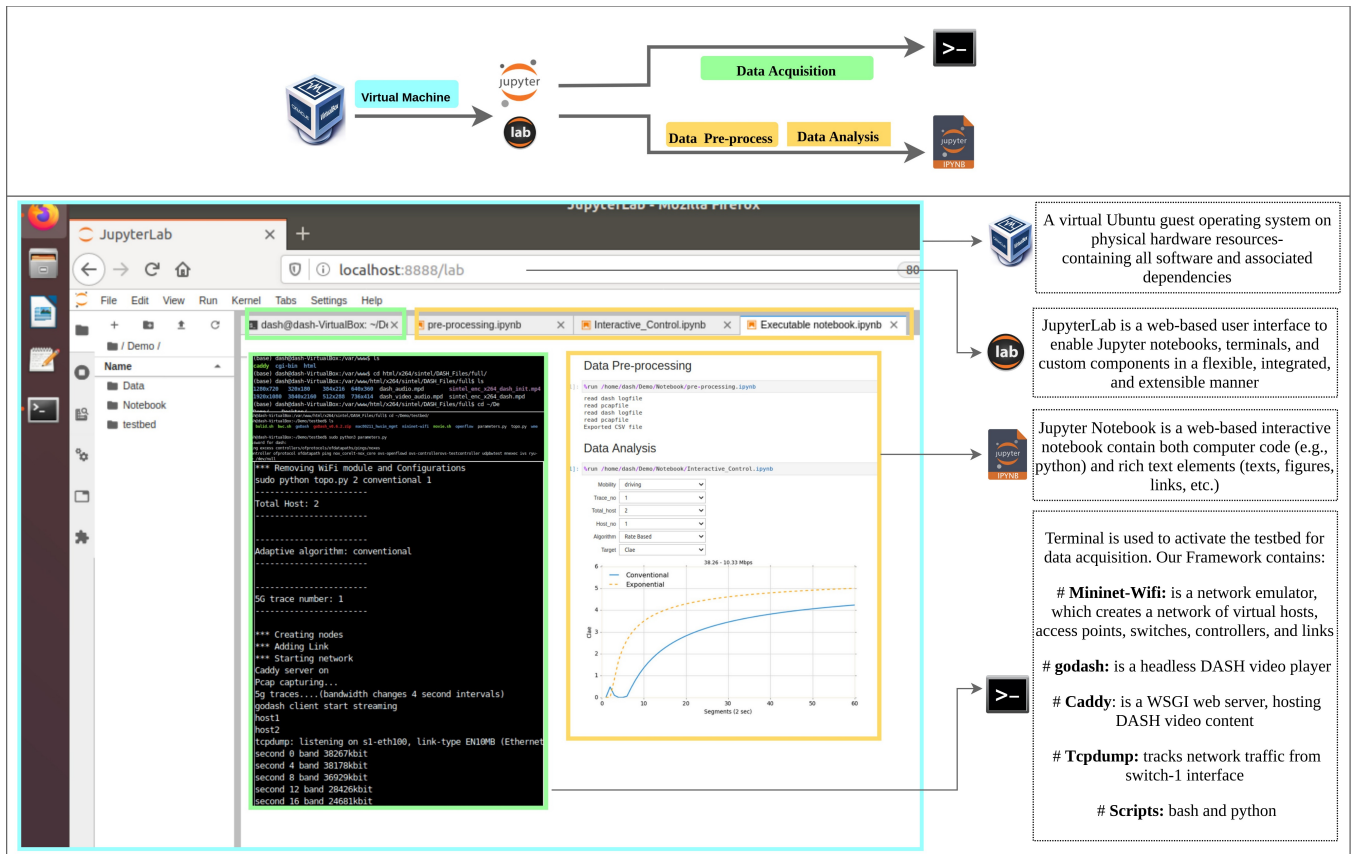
Virtual Machine

jupyter

lab

Data Acquisition

Data Pre-process

Data Analysis

jupyter
IPYNB

JupyterLab - Mozilla Firefox

JupyterLab

localhost:8888/lab

File Edit View Run Kernel Tabs Settings Help

/ Demo /

Name

Data

Notebook

testbed

dash@dash-VirtualBox: ~/D

pre-processing.ipynb

Interactive_Control.ipynb

Executable notebook.ipynb

(base) dash@dash-VirtualBox:/var/www$ ls
caddy cgi-bin html
(base) dash@dash-VirtualBox:/var/www$ cd html/x264/sintel/DASH_Files/full/
(base) dash@dash-VirtualBox:/var/www/html/x264/sintel/DASH_Files/full$ ls
1280x720 320x180 384x216 640x360 dash_audio.mpd sintel_enc_x264_dash_init.mp4
1920x1080 3840x2160 512x288 736x414 dash_video_audio.mpd sintel_enc_x264_dash.mpd
(base) dash@dash-VirtualBox:/var/www/html/x264/sintel/DASH_Files/full$ cd ~/De
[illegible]

*** Removing WiFi module and Configurations
sudo python topo.py 2 conventional 1
----------------------
Total Host: 2
----------------------

----------------------
Adaptive algorithm: conventional
----------------------

----------------------
5G trace number: 1
----------------------

*** Creating nodes
*** Adding Link
*** Starting network
Caddy server on
Pcap capturing...
5g traces....(bandwidth changes 4 second intervals)
godash client start streaming
host1
host2
tcpdump: listening on s1-eth100, link-type EN10MB (Ethernet
second 0 band 38267kbit
second 4 band 38178kbit
second 8 band 36929kbit
second 12 band 28426kbit
second 16 band 24681kbit

Data Pre-processing

%run /home/dash/Demo/Notebook/pre-processing.ipynb

read dash logfile
read pcapfile
read dash logfile
read pcapfile
Exported CSV file

Data Analysis

%run /home/dash/Demo/Notebook/Interactive_Control.ipynb

Mobility driving
Trace_no 1
Total_host 2
Host_no 1
Algorithm Rate Based
Target Clae

38.26 - 10.33 Mbps

Conventional
Exponential

Clae

Segments (2 sec)

A virtual Ubuntu guest operating system on physical hardware resources- containing all software and associated dependencies

JupyterLab is a web-based user interface to enable Jupyter notebooks, terminals, and custom components in a flexible, integrated, and extensible manner

Jupyter Notebook is a web-based interactive notebook contain both computer code (e.g., python) and rich text elements (texts, figures, links, etc.)

Terminal is used to activate the testbed for data acquisition. Our Framework contains:

# **Mininet-Wifi:** is a network emulator, which creates a network of virtual hosts, access points, switches, controllers, and links

# **godash:** is a headless DASH video player

# **Caddy**: is a WSGI web server, hosting DASH video content

# **Tcpdump:** tracks network traffic from switch-1 interface

# **Scripts:** bash and python